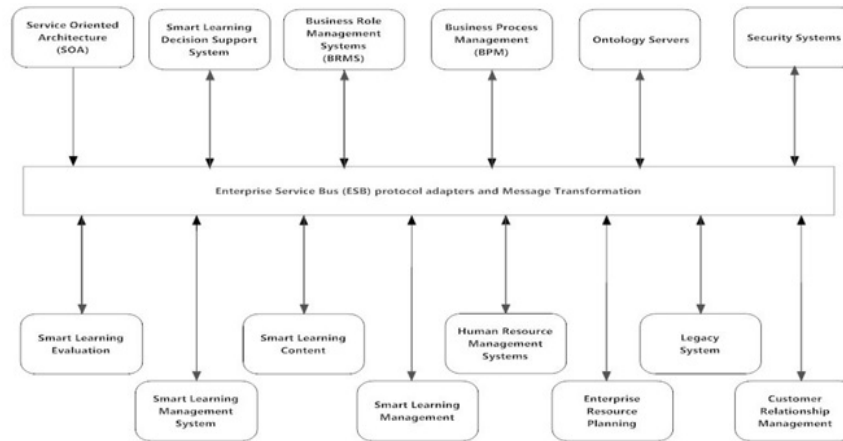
Service Oriented Architecture (SOA)

Smart Learning Decision Support System

Business Role Management Systems (BRMS)

Business Process Management (BPM)

Ontology Servers

Security Systems

Enterprise Service Bus (ESB) protocol adapters and Message Transformation

Smart Learning Evaluation

Smart Learning Management System

Smart Learning Content

Smart Learning Management

Human Resource Management Systems

Enterprise Resource Planning

Legacy System

Customer Relationship Management